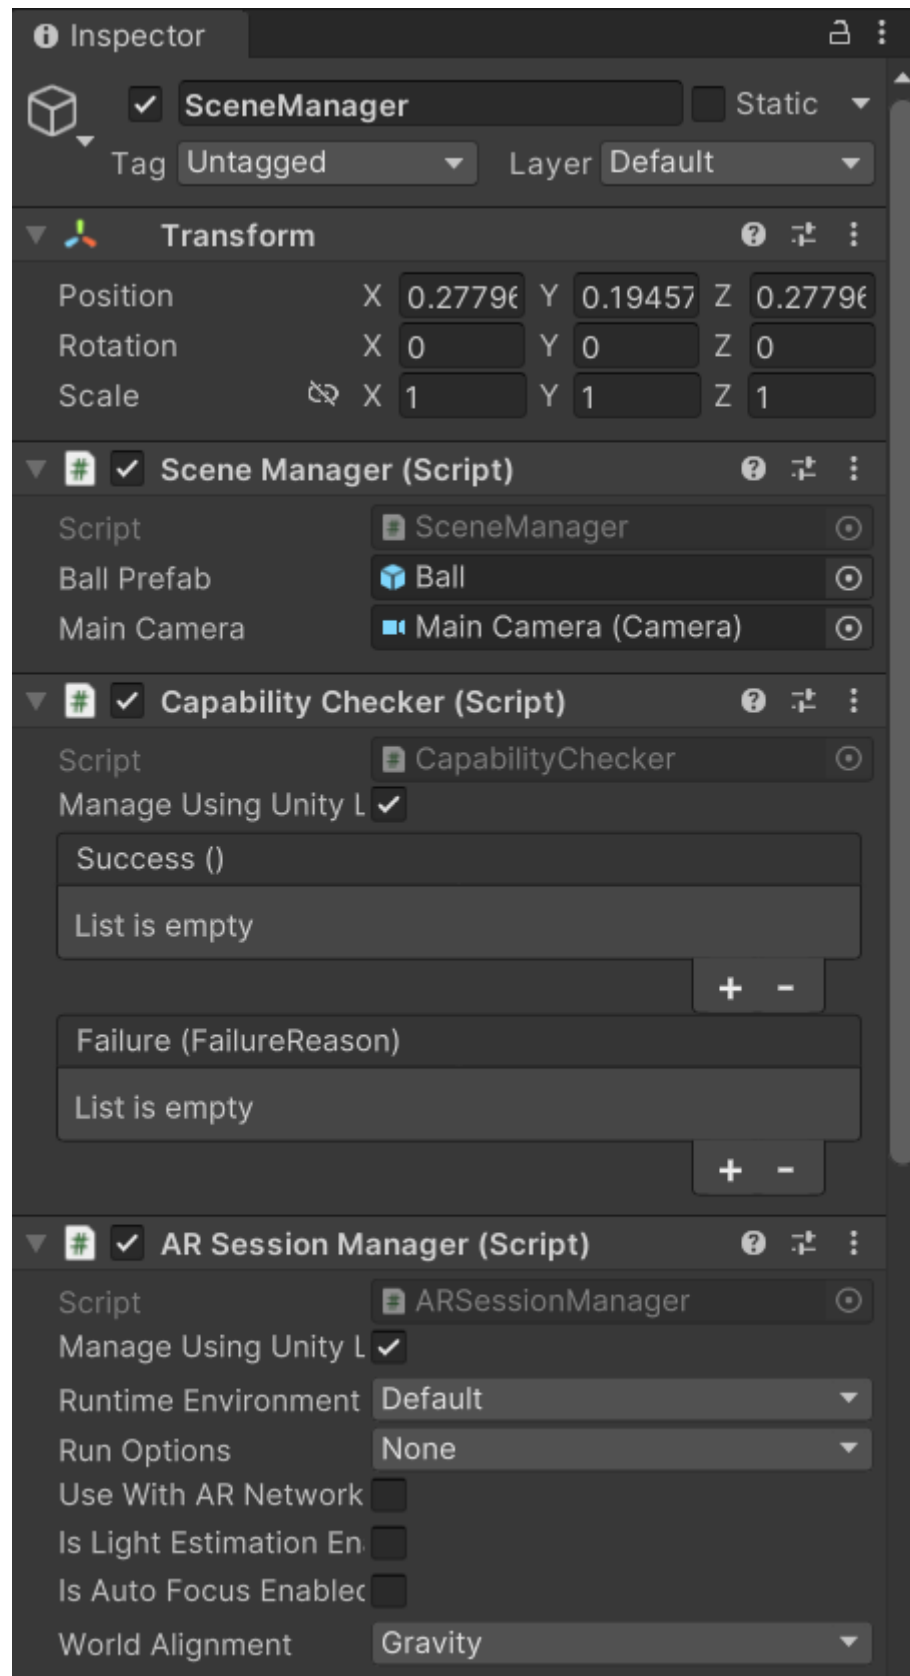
Inspector

SceneManager
Static
Tag Untagged
Layer Default

Transform
Position X 0.27796 Y 0.19457 Z 0.27796
Rotation X 0 Y 0 Z 0
Scale X 1 Y 1 Z 1

Scene Manager (Script)
Script SceneManager
Ball Prefab Ball
Main Camera Main Camera (Camera)

Capability Checker (Script)
Script CapabilityChecker
Manage Using Unity L

Success ()
List is empty
+ -

Failure (FailureReason)
List is empty
+ -

AR Session Manager (Script)
Script ARSessionManager
Manage Using Unity L
Runtime Environment Default
Run Options None
Use With AR Network
Is Light Estimation En
Is Auto Focus Enablec
World Alignment Gravity